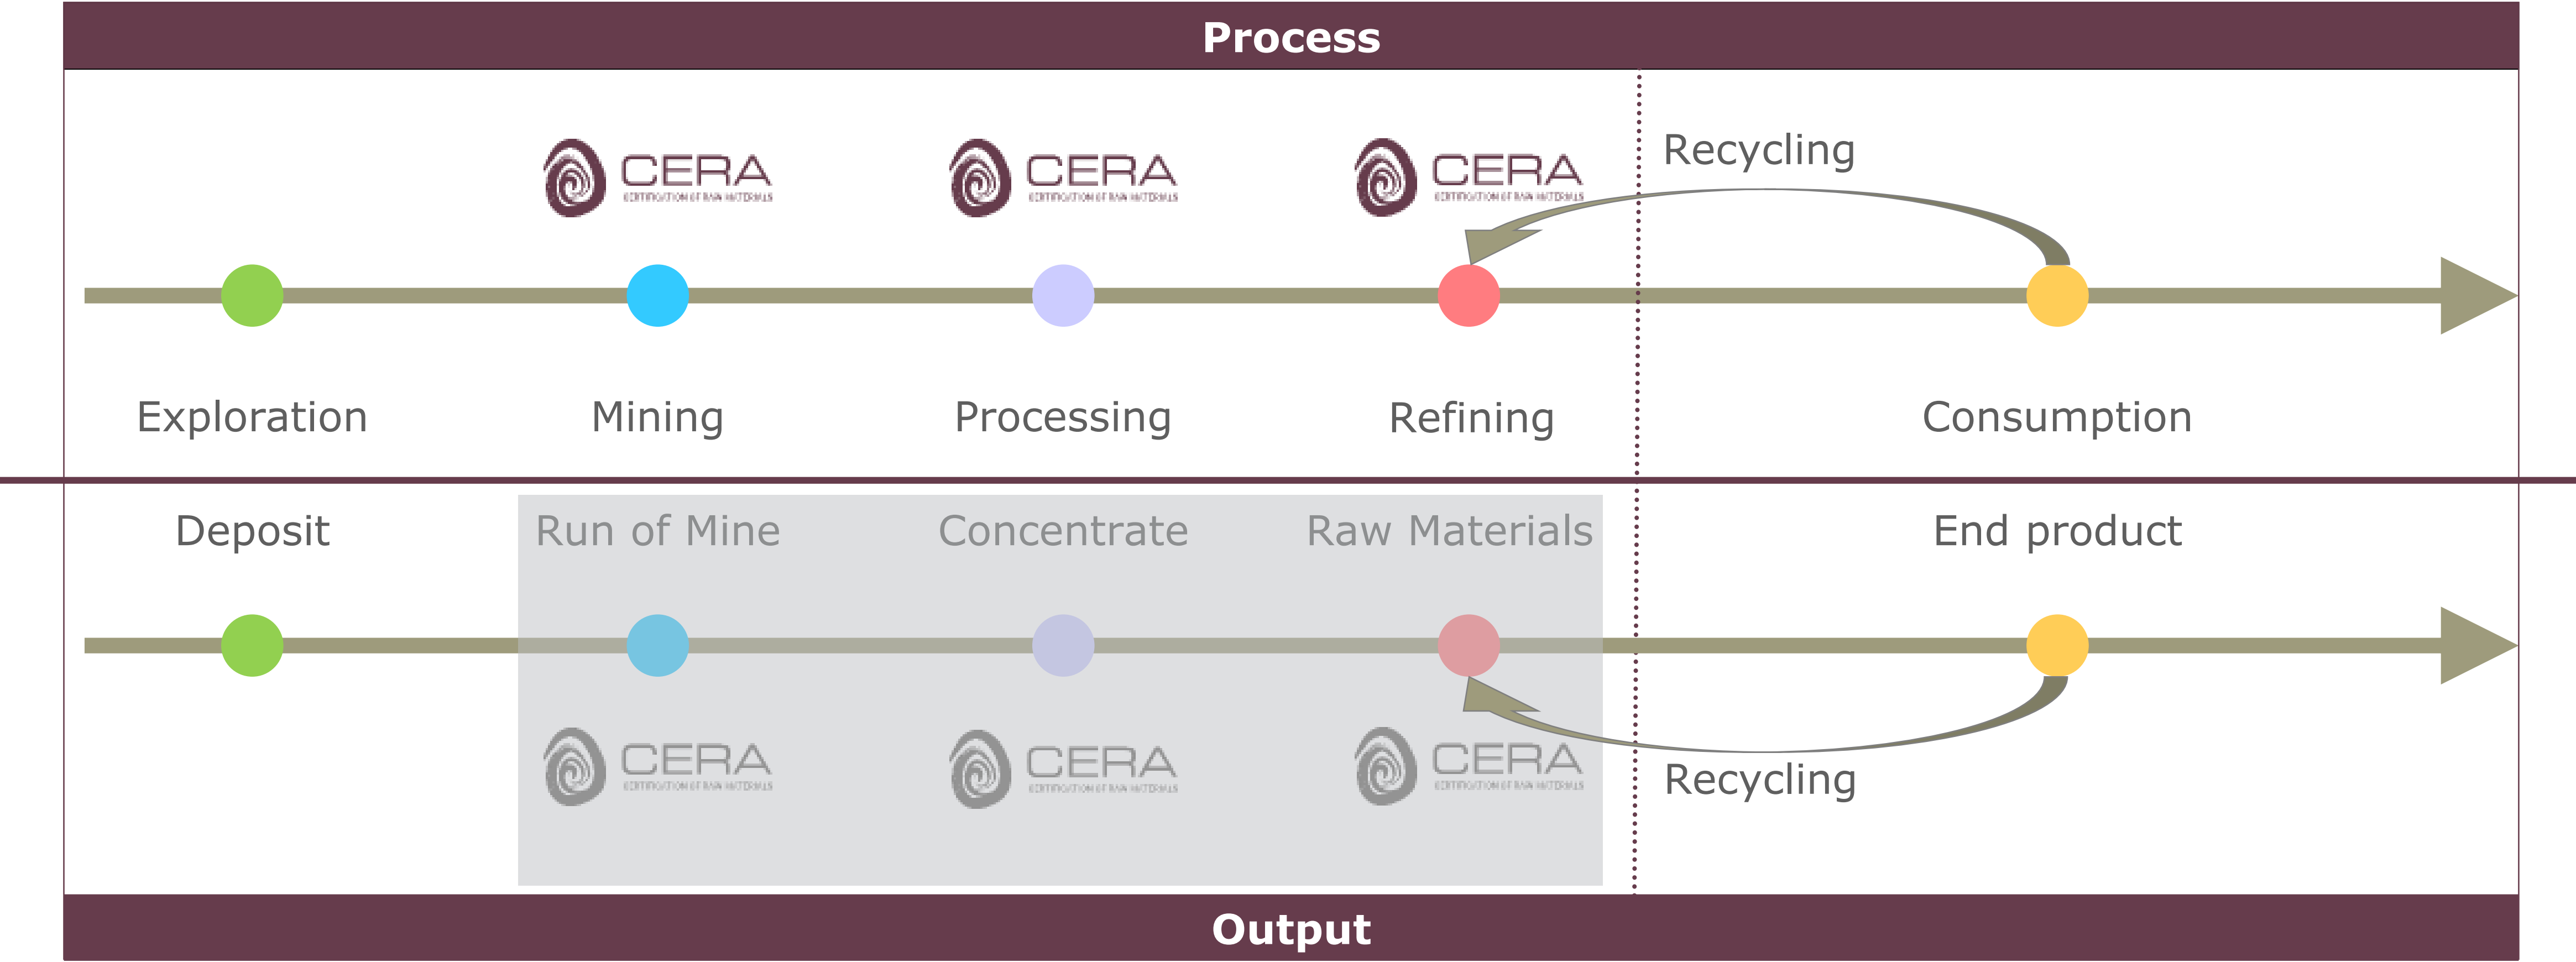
Process

CERA CERTIFICATION OF RAW MATERIALS

CERA CERTIFICATION OF RAW MATERIALS

CERA CERTIFICATION OF RAW MATERIALS

Recycling

Exploration

Mining

Processing

Refining

Consumption

Deposit

Run of Mine

Concentrate

Raw Materials

End product

CERA CERTIFICATION OF RAW MATERIALS

CERA CERTIFICATION OF RAW MATERIALS

CERA CERTIFICATION OF RAW MATERIALS

Recycling

Output